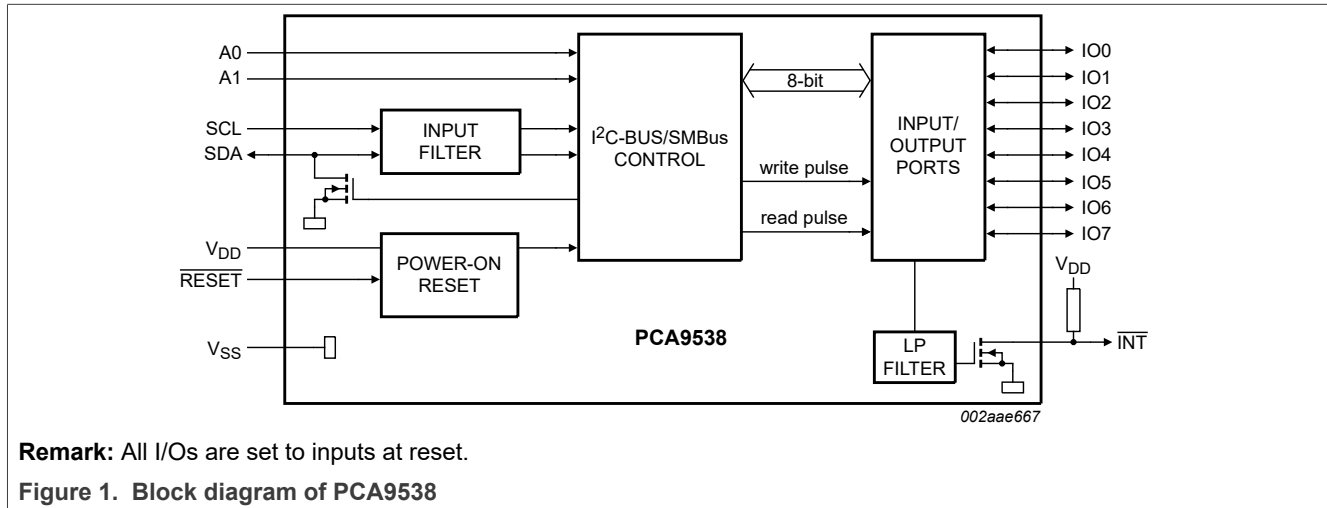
A0
A1
SCL
SDA
INPUT FILTER
$I^2$C-BUS/SMBus CONTROL
8-bit
write pulse
read pulse
INPUT/ OUTPUT PORTS
IO0
IO1
IO2
IO3
IO4
IO5
IO6
IO7
$V_{DD}$
$\overline{RESET}$
POWER-ON RESET
$V_{SS}$
PCA9538
LP FILTER
$V_{DD}$
$\overline{INT}$
002aae667

**Remark:** All I/Os are set to inputs at reset.

**Figure 1. Block diagram of PCA9538**